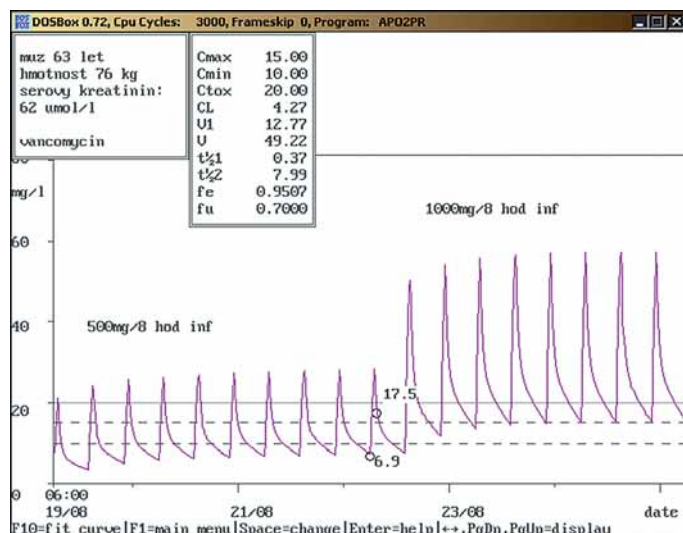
DOSBox 0.72, Cpu Cycles: 3000, Frameskip 0, Program: APO2PR

muz 63 let
hmotnost 76 kg
serovy kreatinin:
62 umol/l

vancomycin

| | |
|---|---|
| Cmax | 15.00 |
| Cmin | 10.00 |
| Ctox | 20.00 |
| CL | 4.27 |
| V1 | 12.77 |
| V | 49.22 |
| t½1 | 0.37 |
| t½2 | 7.99 |
| fe | 0.9507 |
| fu | 0.7000 |

mg/l

1000mg/8 hod inf

60

40

500mg/8 hod inf

17.5

20

6.9

0

06:00
19/08

21/08

23/08

date

F10=fit curve|F1=main menu|Space=change|Enter=help|↔,PgDn,PgUp=display